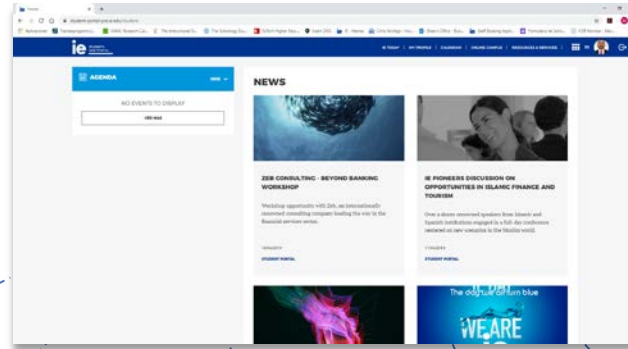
ie STUDENT PORTAL

IE TODAY | MY PROFILE | CALENDAR | ONLINE CAMPUS | RESOURCES & SERVICES

AGENDA

NO EVENTS TO DISPLAY

VER MAS

NEWS

ZEB CONSULTING - BEYOND BANKING WORKSHOP

Workshop opportunity with Zeb, an internationally renowned consulting company leading the way in the financial services sector.

STUDENT PORTAL

IE PIONEERS DISCUSSION ON OPPORTUNITIES IN ISLAMIC FINANCE AND TOURISM

Over a dozen renowned speakers from Islamic and Spanish institutions engaged in a full-day conference centered on new scenarios in the Muslim world.

STUDENT PORTAL

The day we all turn blue

WE ARE